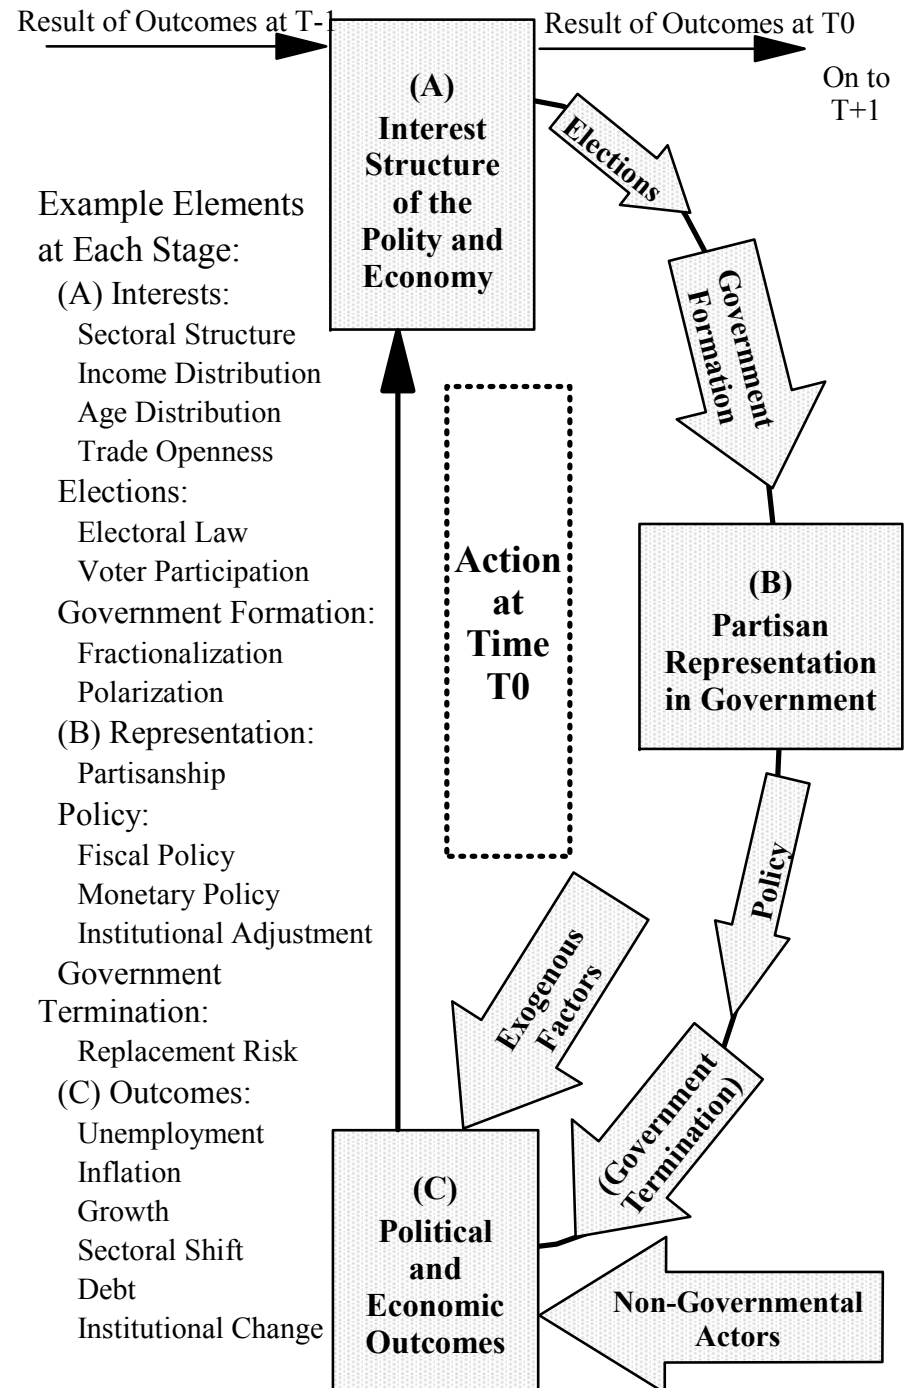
Result of Outcomes at T-1

Result of Outcomes at T0

On to T+1

(A) Interest Structure of the Polity and Economy

Elections

Government Formation

Example Elements at Each Stage:
(A) Interests:
Sectoral Structure
Income Distribution
Age Distribution
Trade Openness
Elections:
Electoral Law
Voter Participation
Government Formation:
Fractionalization
Polarization
(B) Representation:
Partisanship
Policy:
Fiscal Policy
Monetary Policy
Institutional Adjustment
Government Termination:
Replacement Risk
(C) Outcomes:
Unemployment
Inflation
Growth
Sectoral Shift
Debt
Institutional Change

Action at Time T0

(B) Partisan Representation in Government

Policy

Exogenous Factors

(Government Termination)

(C) Political and Economic Outcomes

Non-Governmental Actors